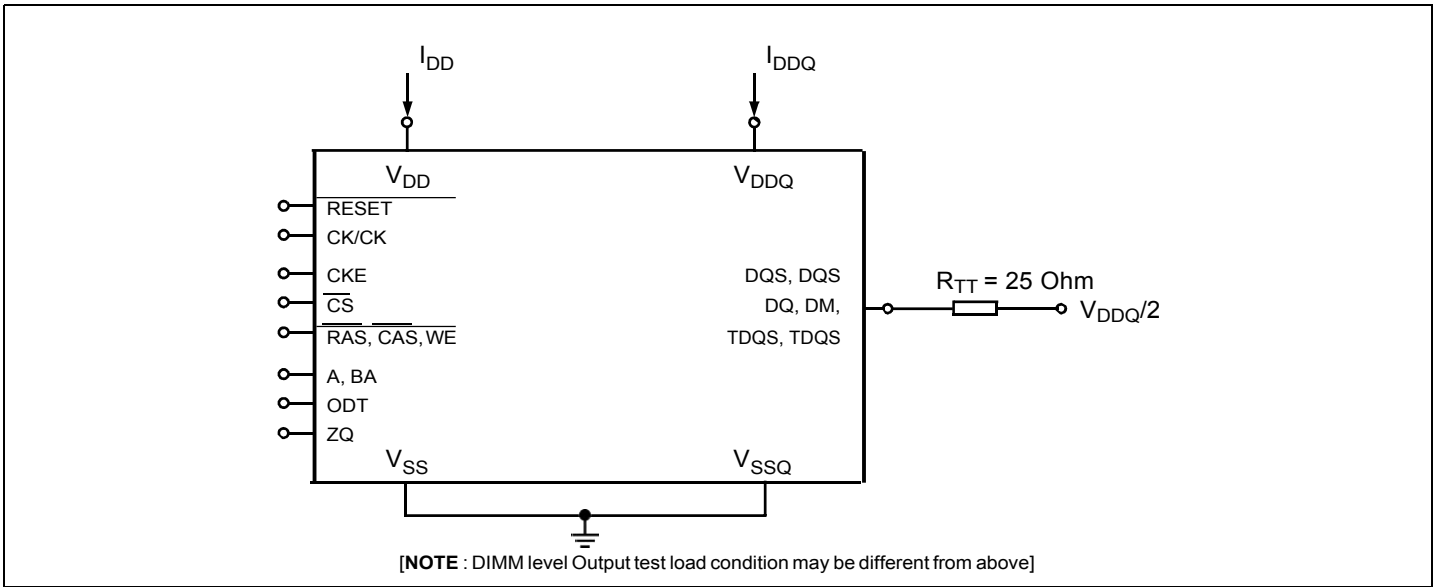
$I_{DD}$

$I_{DDQ}$

$V_{DD}$

$V_{DDQ}$

$\overline{RESET}$

CK/CK

CKE

$\overline{CS}$

$\overline{RAS}$, $\overline{CAS}$, $\overline{WE}$

A, BA

ODT

ZQ

DQS, DQS

DQ, DM,

TDQS, TDQS

$R_{TT}$ = 25 Ohm

$V_{DDQ}/2$

$V_{SS}$

$V_{SSQ}$

[**NOTE** : DIMM level Output test load condition may be different from above]